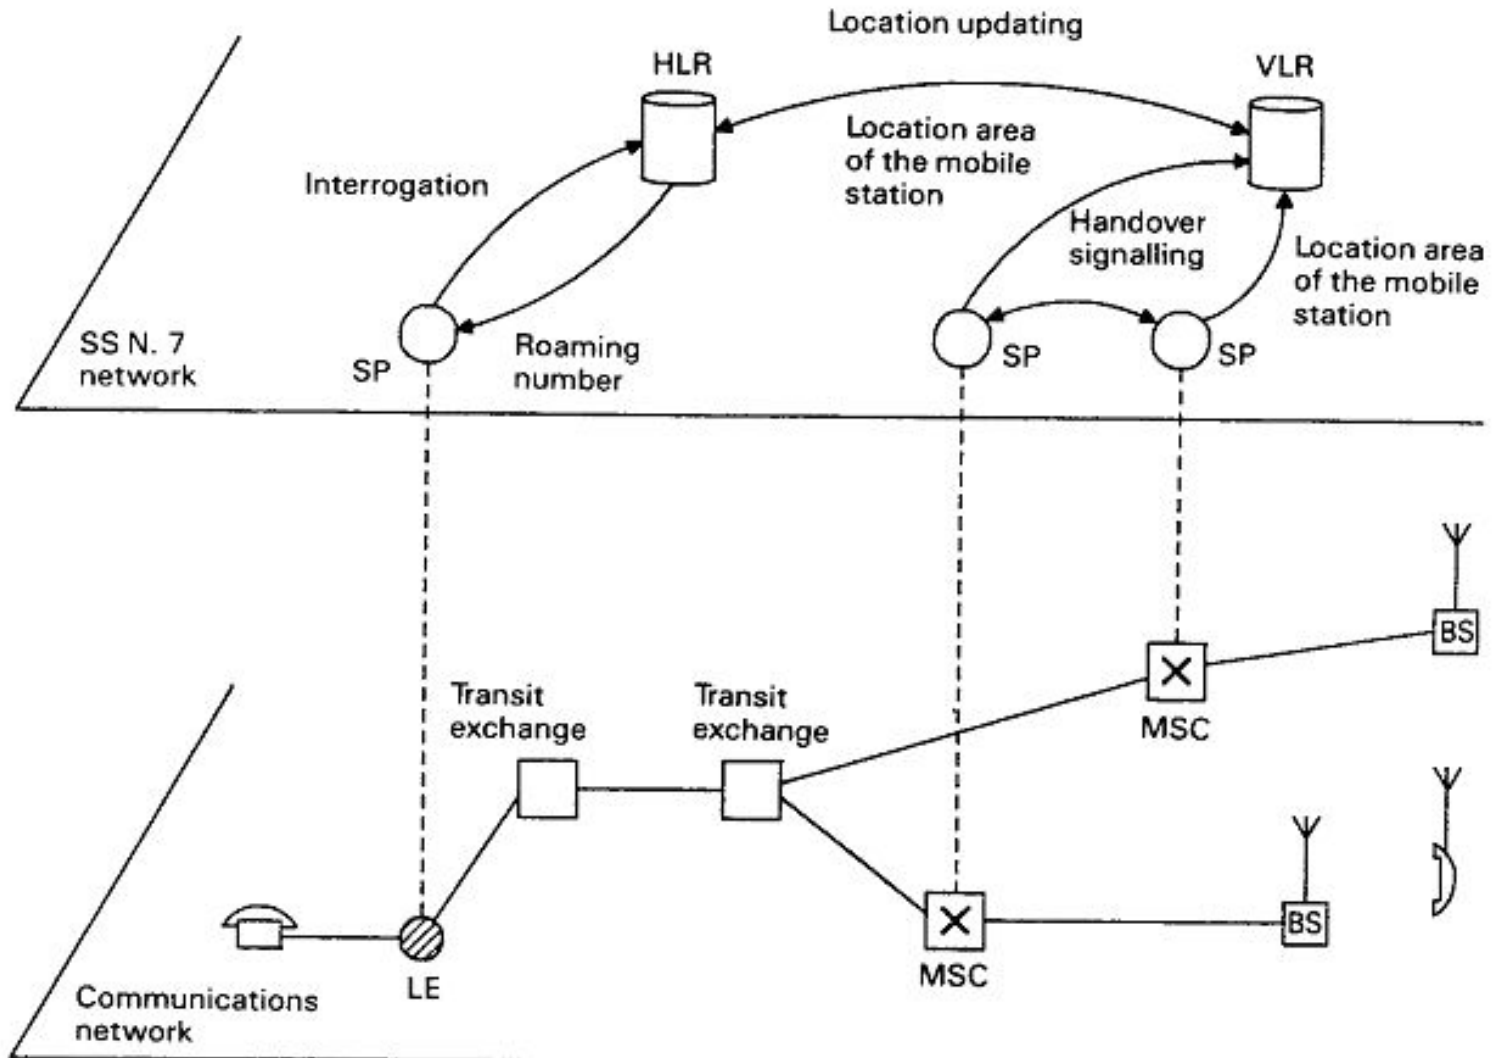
Location updating

HLR

VLR

Location area of the mobile station

Interrogation

Handover signalling

Location area of the mobile station

SS N. 7 network

SP

Roaming number

SP

SP

BS

Transit exchange

Transit exchange

MSC

BS

Communications network

LE

MSC